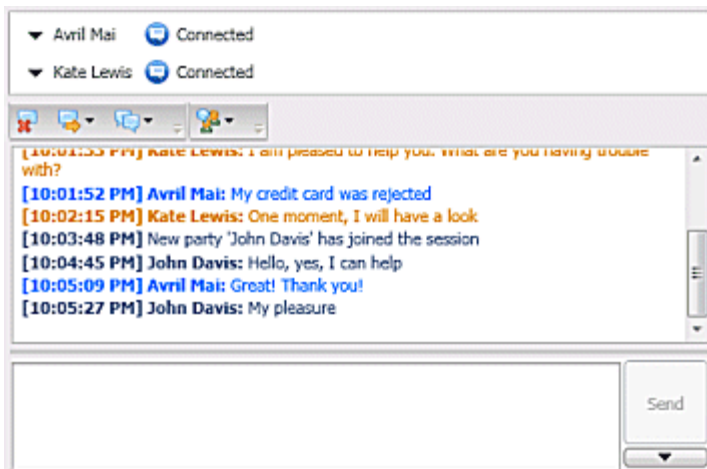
Avril Mai Connected
Kate Lewis Connected

[10:01:33 PM] Kate Lewis: I am pleased to help you. What are you having trouble with?
[10:01:52 PM] Avril Mai: My credit card was rejected
[10:02:15 PM] Kate Lewis: One moment, I will have a look
[10:03:48 PM] New party 'John Davis' has joined the session
[10:04:45 PM] John Davis: Hello, yes, I can help
[10:05:09 PM] Avril Mai: Great! Thank you!
[10:05:27 PM] John Davis: My pleasure

Send